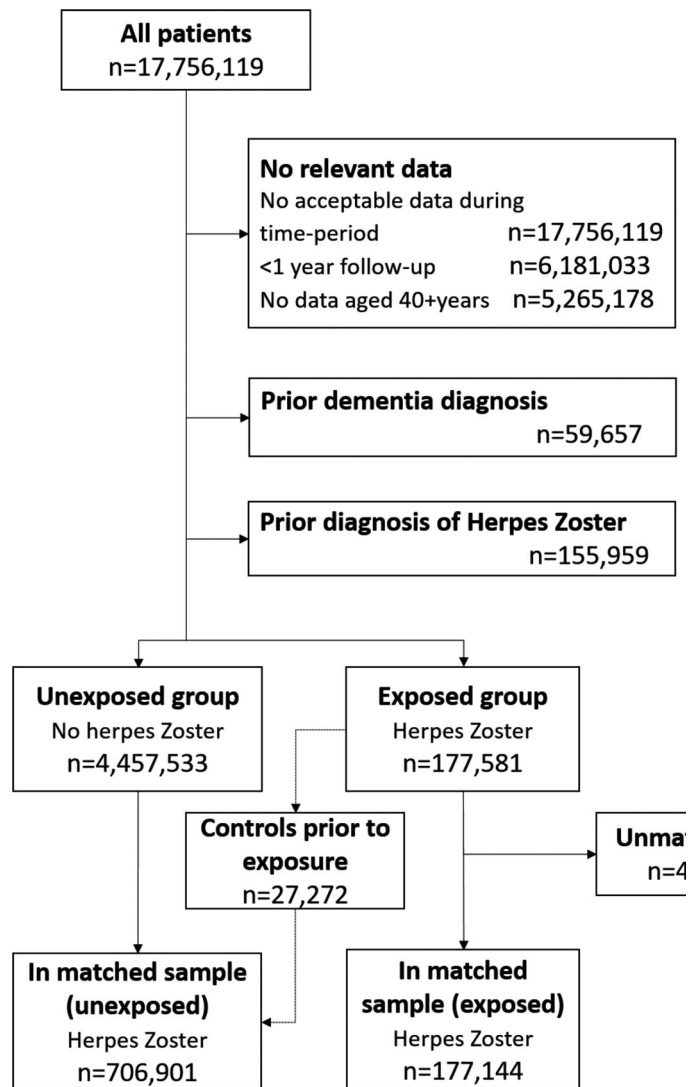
All patients
n=17,756,119

No relevant data
No acceptable data during time-period n=17,756,119
<1 year follow-up n=6,181,033
No data aged 40+years n=5,265,178

Prior dementia diagnosis
n=59,657

Prior diagnosis of Herpes Zoster
n=155,959

Unexposed group
No herpes Zoster
n=4,457,533

Exposed group
Herpes Zoster
n=177,581

Controls prior to exposure
n=27,272

Unma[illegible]
n=4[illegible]

In matched sample (unexposed)
Herpes Zoster
n=706,901

In matched sample (exposed)
Herpes Zoster
n=177,144